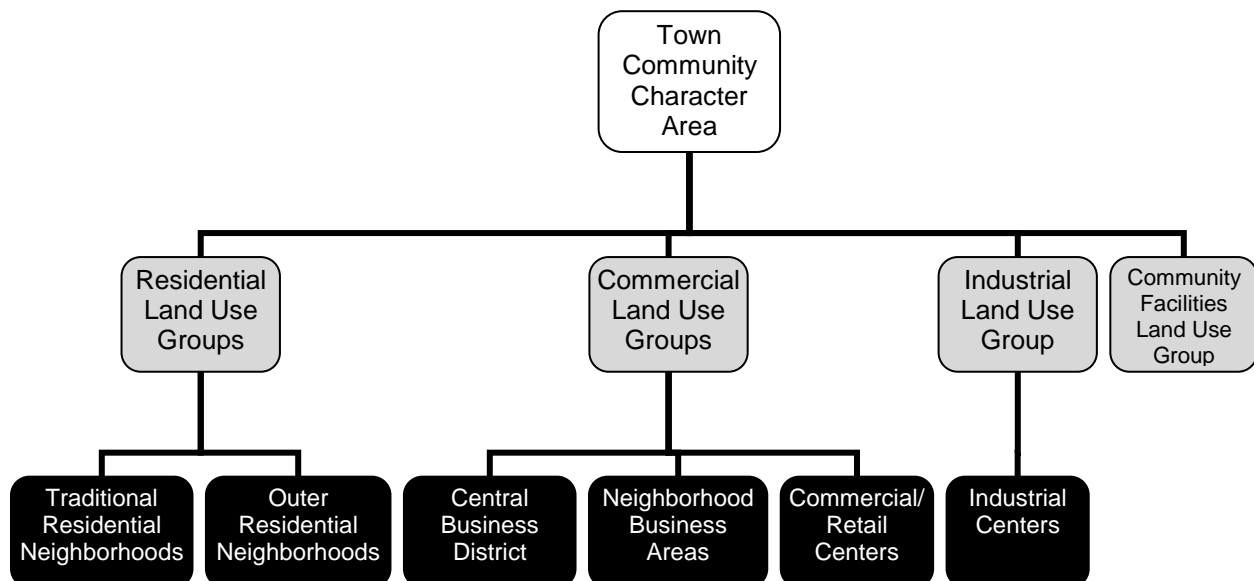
Town Community Character Area

Residential Land Use Groups

Commercial Land Use Groups

Industrial Land Use Group

Community Facilities Land Use Group

Traditional Residential Neighborhoods

Outer Residential Neighborhoods

Central Business District

Neighborhood Business Areas

Commercial/ Retail Centers

Industrial Centers